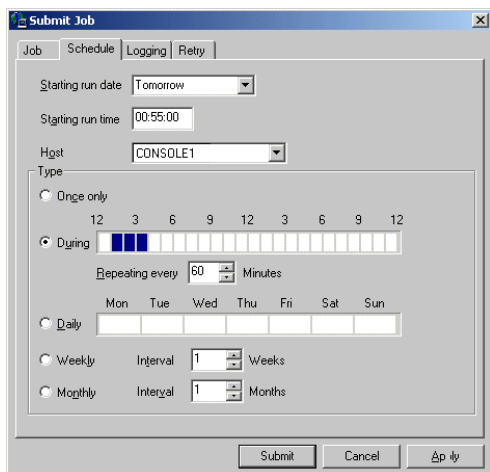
Submit Job

Job | Schedule | Logging | Retry

Starting run date Tomorrow

Starting run time 00:55:00

Host CONSOLE1

Type

Once only

12 3 6 9 12 3 6 9 12

During

Repeating every 60 Minutes

Mon Tue Wed Thu Fri Sat Sun

Daily

Weekly Interval 1 Weeks

Monthly Interval 1 Months

Submit Cancel Apply